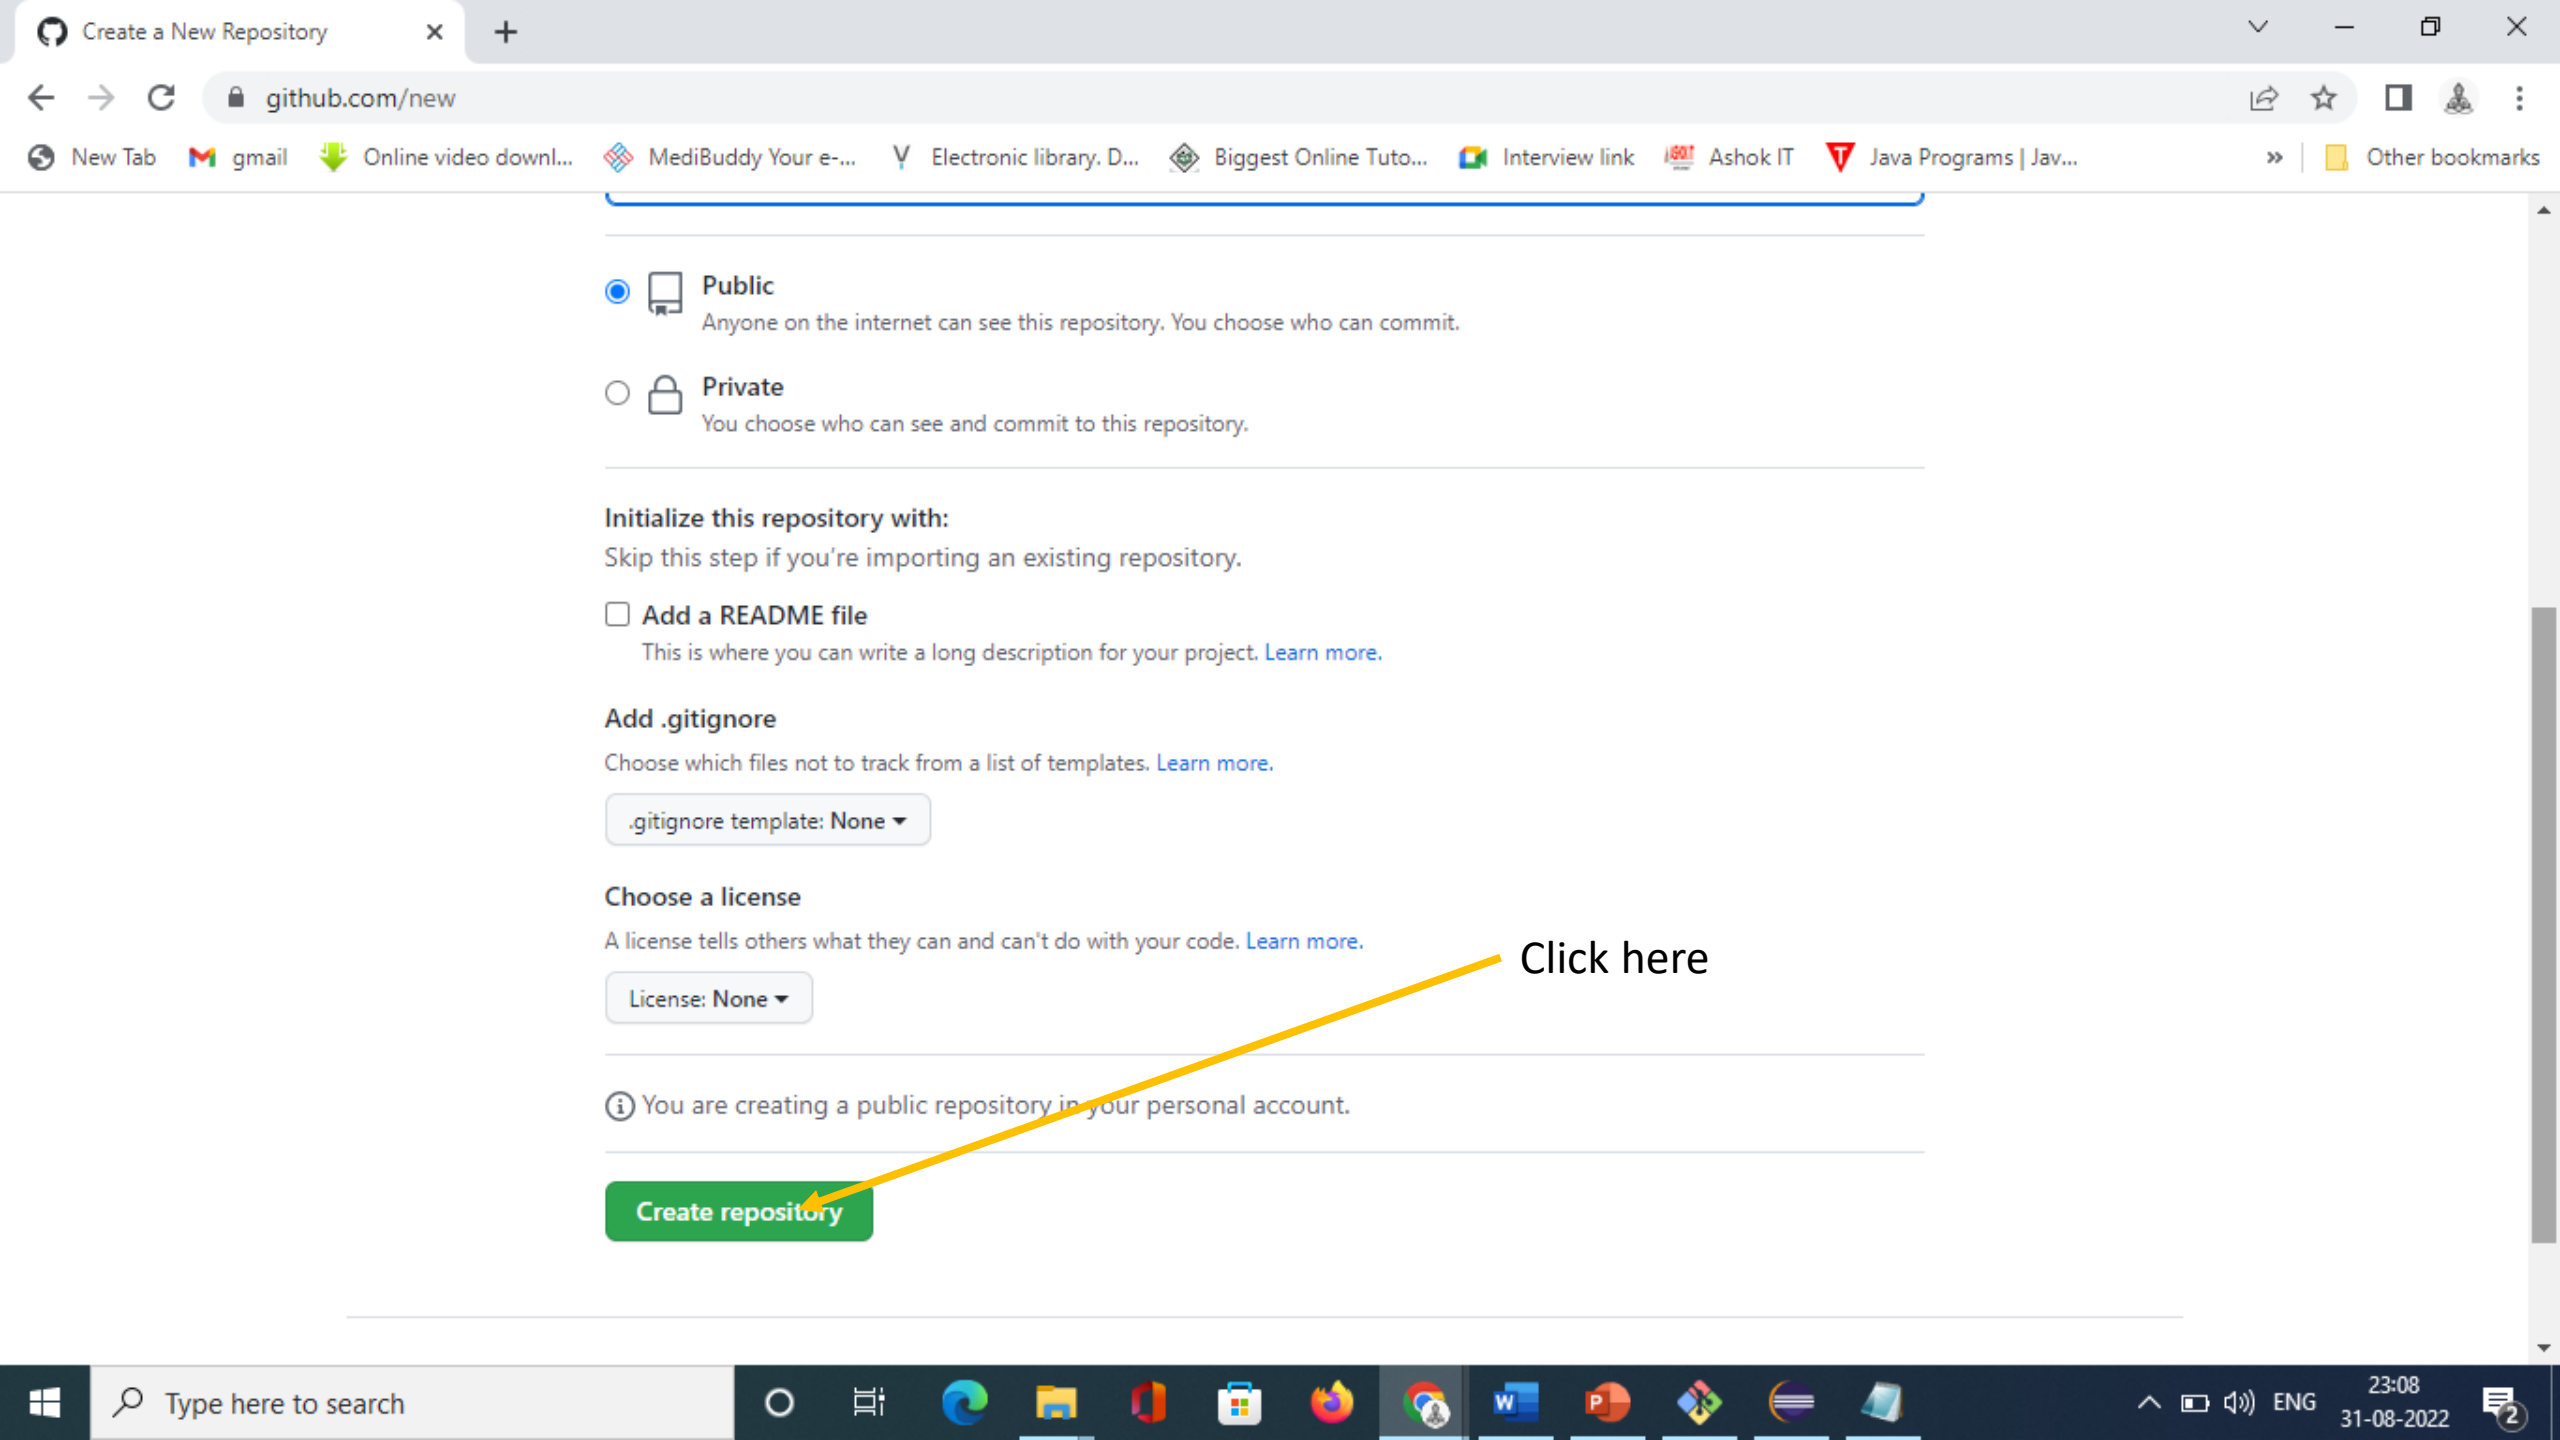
Create a New Repository

github.com/new

New Tab | gmail | Online video downl... | MediBuddy Your e-... | Electronic library. D... | Biggest Online Tuto... | Interview link | Ashok IT | Java Programs | Jav... | » | Other bookmarks

Public
Anyone on the internet can see this repository. You choose who can commit.

Private
You choose who can see and commit to this repository.

Initialize this repository with:
Skip this step if you're importing an existing repository.

Add a README file
This is where you can write a long description for your project. Learn more.

Add .gitignore
Choose which files not to track from a list of templates. Learn more.

.gitignore template: None

Choose a license
A license tells others what they can and can't do with your code. Learn more.

License: None

Click here

You are creating a public repository in your personal account.

Create repository

Type here to search

ENG 23:08 31-08-2022